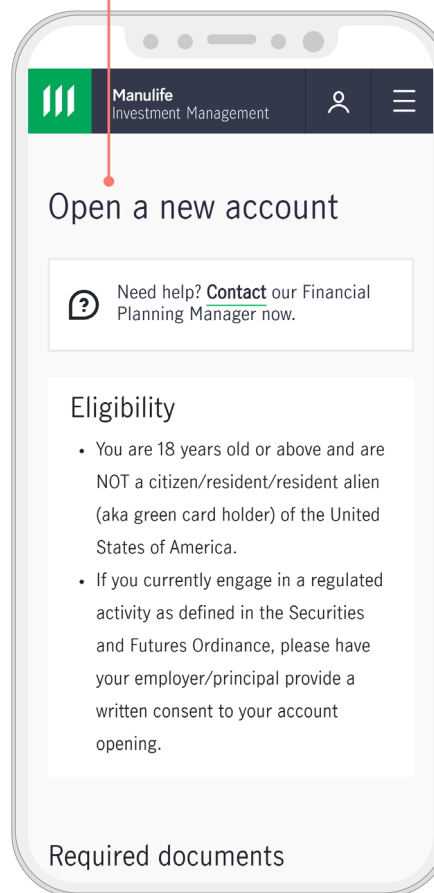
Manulife
Investment Management

Open a new account

Need help? Contact our Financial Planning Manager now.

Eligibility

- You are 18 years old or above and are NOT a citizen/resident/resident alien (aka green card holder) of the United States of America.
- If you currently engage in a regulated activity as defined in the Securities and Futures Ordinance, please have your employer/principal provide a written consent to your account opening.

Required documents